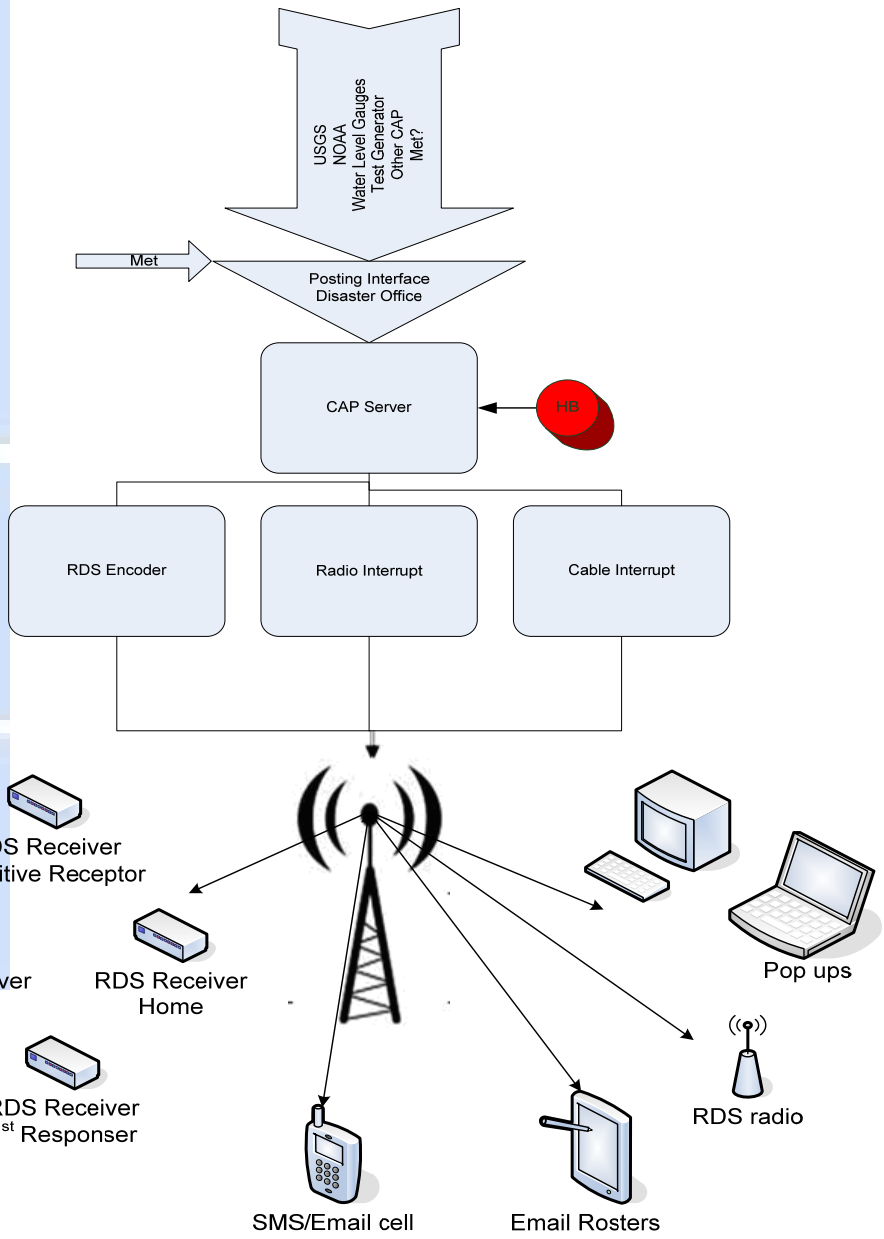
USGS
NOAA
Water Level Gauges
Test Generator
Other CAP
Met?

Met

Posting Interface
Disaster Office

CAP Server

HB

RDS Encoder

Radio Interrupt

Cable Interrupt

DS Receiver
itive Receptor

RDS Receiver
Home

ver

RDS Receiver
st Responser

Pop ups

RDS radio

SMS/Email cell

Email Rosters